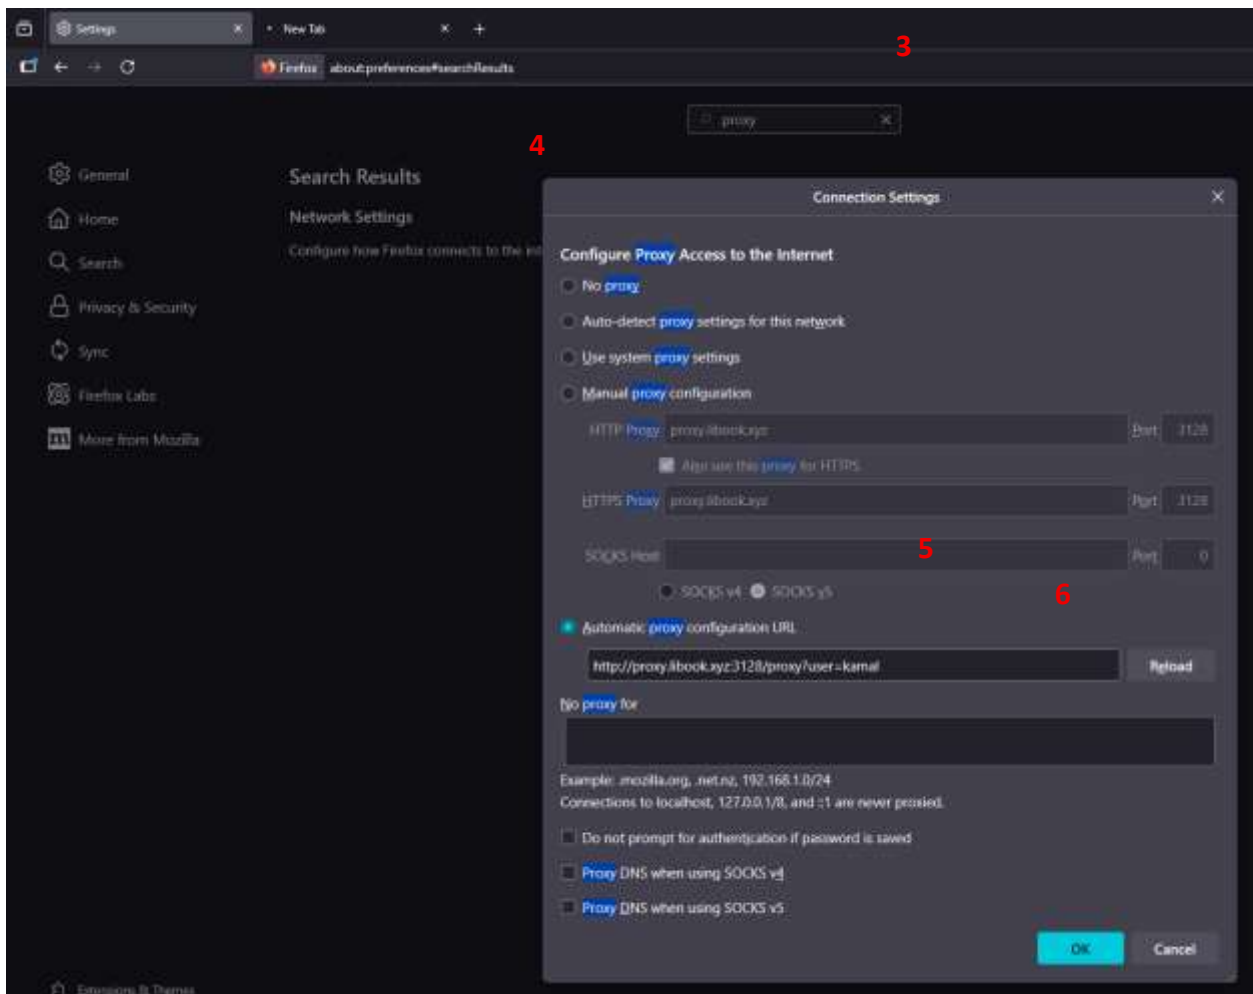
Settings
New Tab
3
Firefox about:preferences#searchResults
proxy
4
General
Home
Search
Privacy & Security
Sync
Firefox Labs
More from Mozilla
Search Results
Network Settings
Configure how Firefox connects to the int
Connection Settings
Configure Proxy Access to the Internet
No proxy
Auto-detect proxy settings for this network
Use system proxy settings
Manual proxy configuration
HTTP Proxy proxy.libook.xyz Port 3128
Also use this proxy for HTTPS
HTTPS Proxy proxy.libook.xyz Port 3128
SOCKS Host Port 0
5
SOCKS v4 SOCKS v5
6
Automatic proxy configuration URL
http://proxy.libook.xyz:3128/proxy?user=kamal
Reload
No proxy for
Example: .mozilla.org, .net.nz, 192.168.1.0/24
Connections to localhost, 127.0.0.1/8, and ::1 are never proxied.
Do not prompt for authentication if password is saved
Proxy DNS when using SOCKS v4
Proxy DNS when using SOCKS v5
OK
Cancel
Extensions & Themes